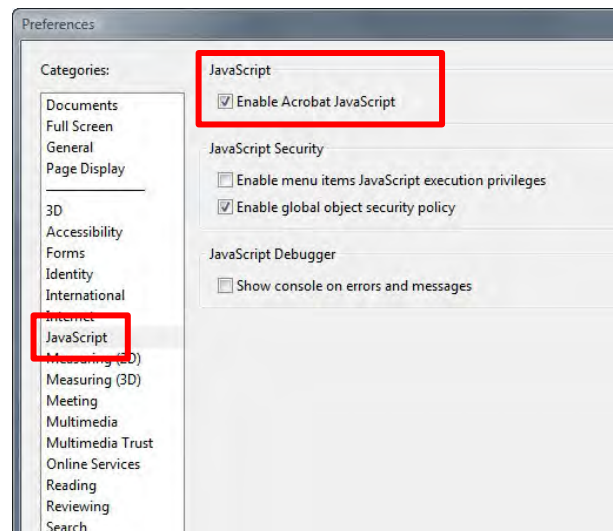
Preferences

Categories:

Documents
Full Screen
General
Page Display

3D
Accessibility
Forms
Identity
International
Internet
JavaScript
Measuring (2D)
Measuring (3D)
Meeting
Multimedia
Multimedia Trust
Online Services
Reading
Reviewing
Search

JavaScript
Enable Acrobat JavaScript

JavaScript Security
Enable menu items JavaScript execution privileges
Enable global object security policy

JavaScript Debugger
Show console on errors and messages